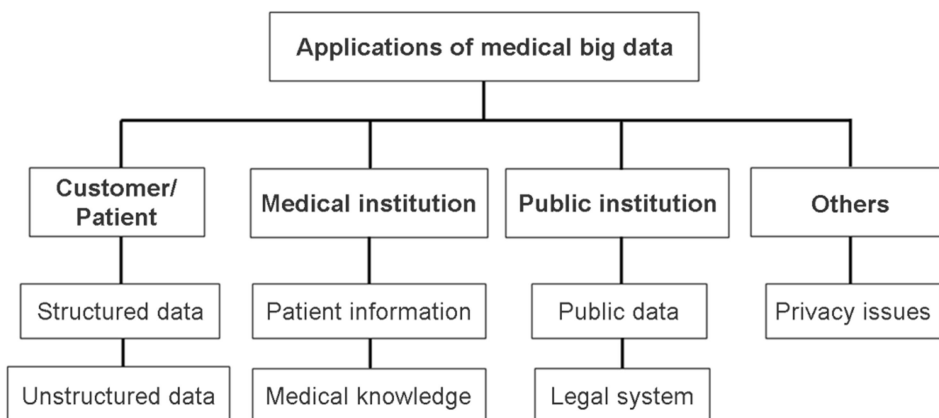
Applications of medical big data

Customer/ Patient

Structured data

Unstructured data

Medical institution

Patient information

Medical knowledge

Public institution

Public data

Legal system

Others

Privacy issues